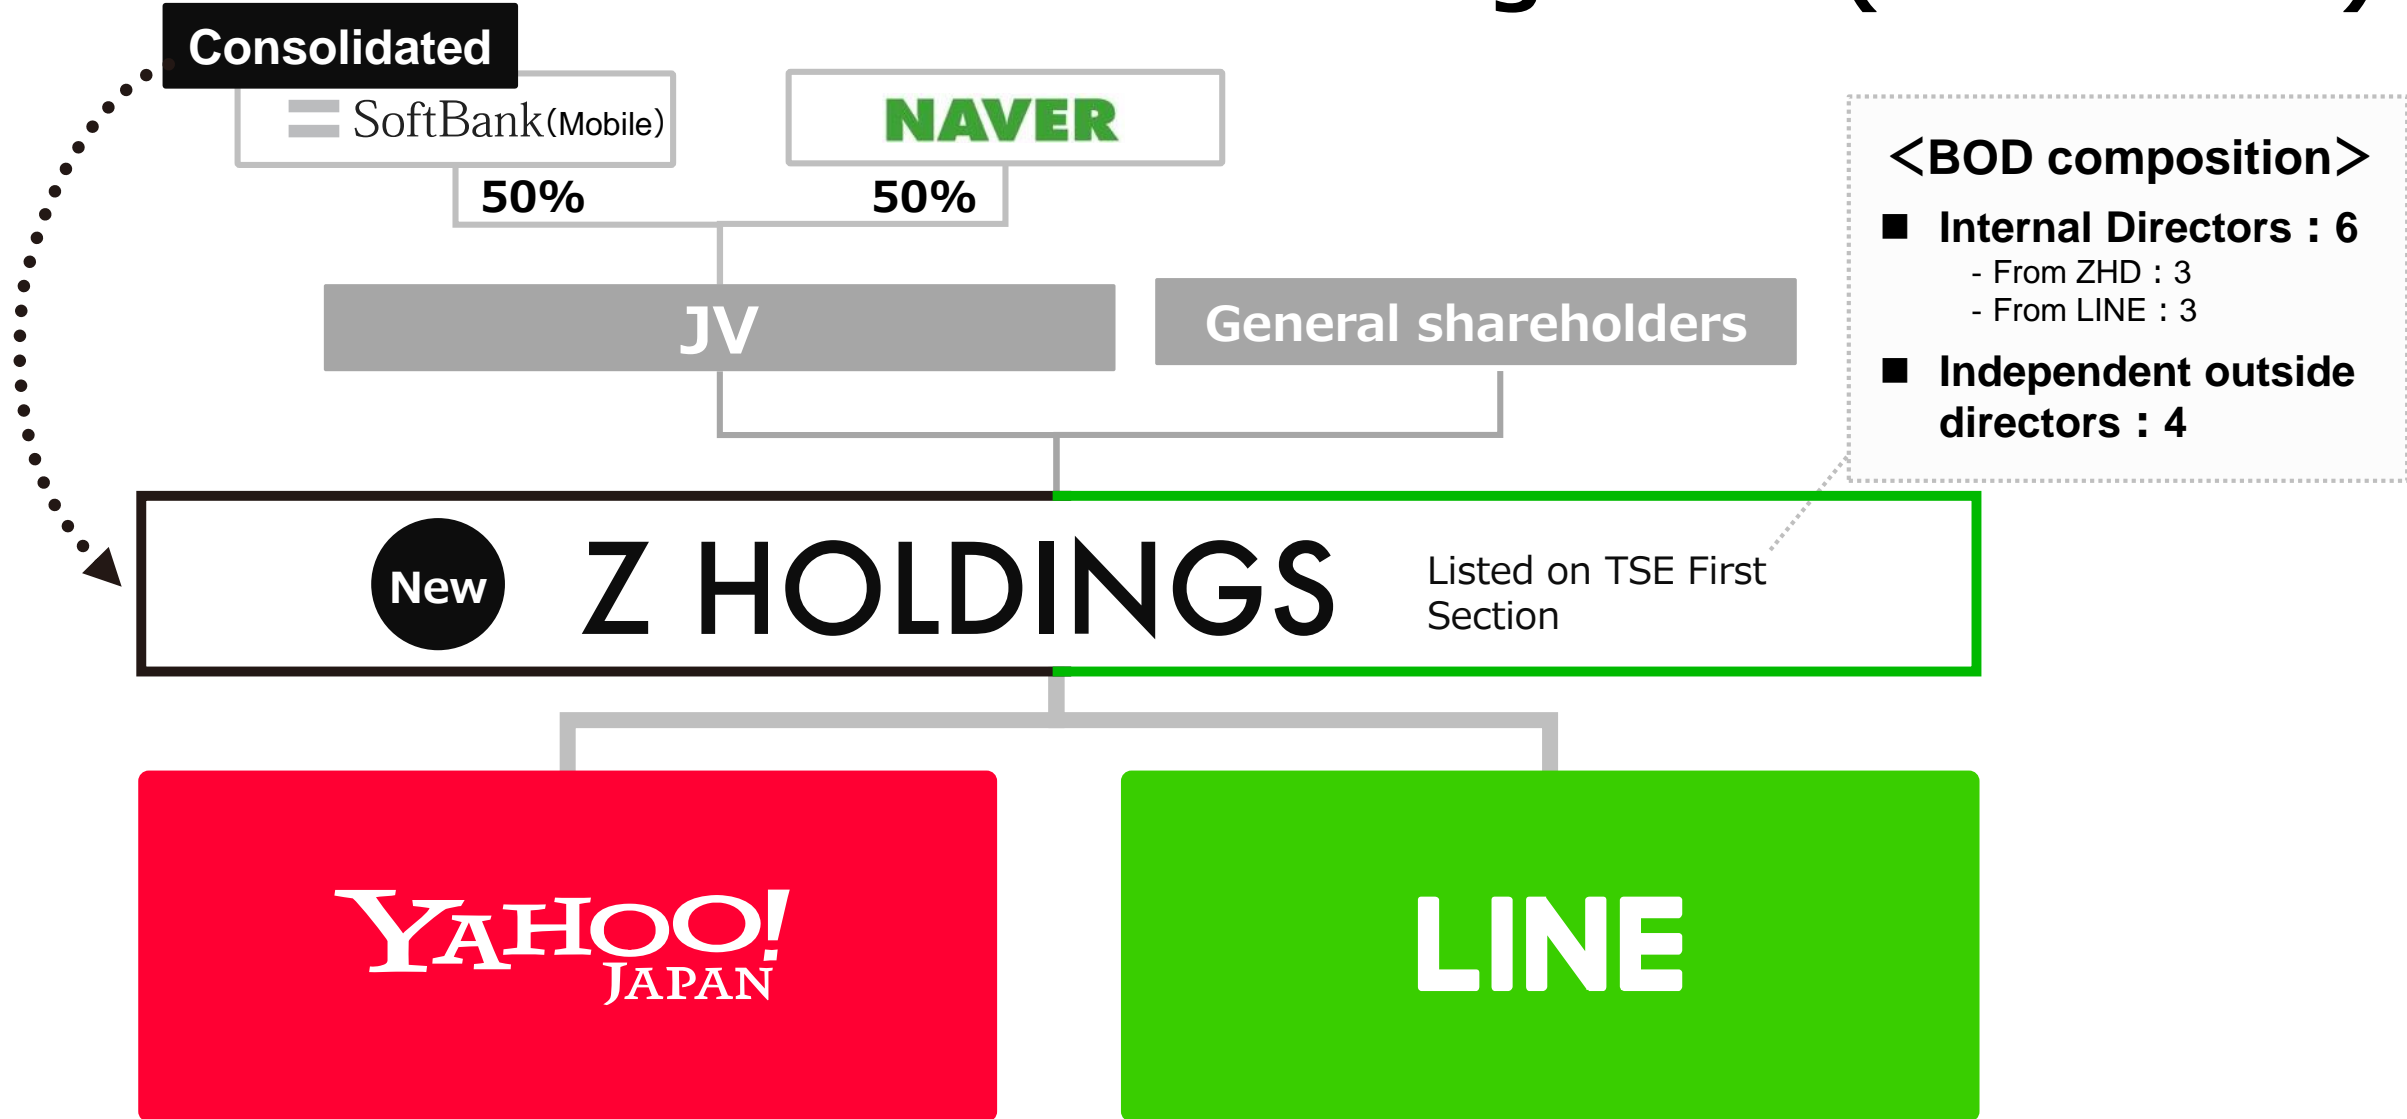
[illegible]

Consolidated

SoftBank(Mobile)

NAVER

50%

50%

JV

General shareholders

<BOD composition>

■ Internal Directors : 6

- From ZHD : 3

- From LINE : 3

■ Independent outside directors : 4

New

Z HOLDINGS

Listed on TSE First Section

YAHOO! JAPAN

LINE